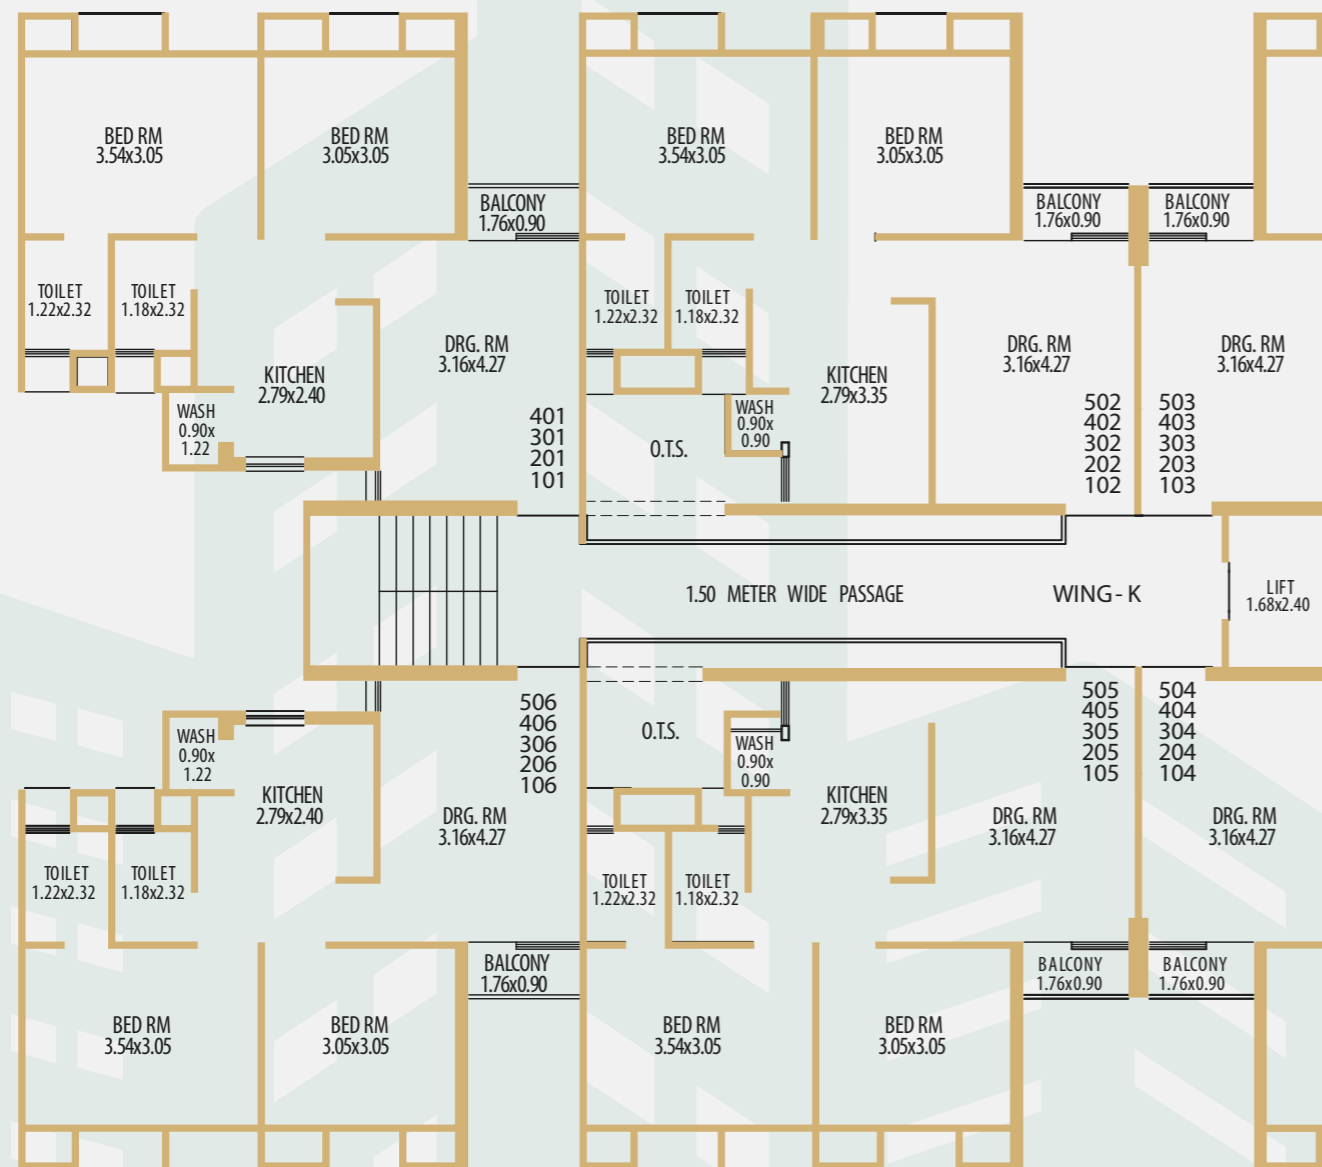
BED RM
3.54x3.05

BED RM
3.05x3.05

BALCONY
1.76x0.90

BED RM
3.54x3.05

BED RM
3.05x3.05

BALCONY
1.76x0.90

BALCONY
1.76x0.90

TOILET
1.22x2.32

TOILET
1.18x2.32

KITCHEN
2.79x2.40

DRG. RM
3.16x4.27

TOILET
1.22x2.32

TOILET
1.18x2.32

KITCHEN
2.79x3.35

DRG. RM
3.16x4.27

DRG. RM
3.16x4.27

WASH
0.90x
1.22

401
301
201
101

WASH
0.90x
0.90

O.T.S.

502
402
302
202
102

503
403
303
203
103

1.50 METER WIDE PASSAGE

WING - K

LIFT
1.68x2.40

506
406
306
206
106

O.T.S.

WASH
0.90x
0.90

505
405
305
205
105

504
404
304
204
104

WASH
0.90x
1.22

KITCHEN
2.79x2.40

DRG. RM
3.16x4.27

KITCHEN
2.79x3.35

DRG. RM
3.16x4.27

DRG. RM
3.16x4.27

TOILET
1.22x2.32

TOILET
1.18x2.32

TOILET
1.22x2.32

TOILET
1.18x2.32

BALCONY
1.76x0.90

BALCONY
1.76x0.90

BALCONY
1.76x0.90

BED RM
3.54x3.05

BED RM
3.05x3.05

BED RM
3.54x3.05

BED RM
3.05x3.05